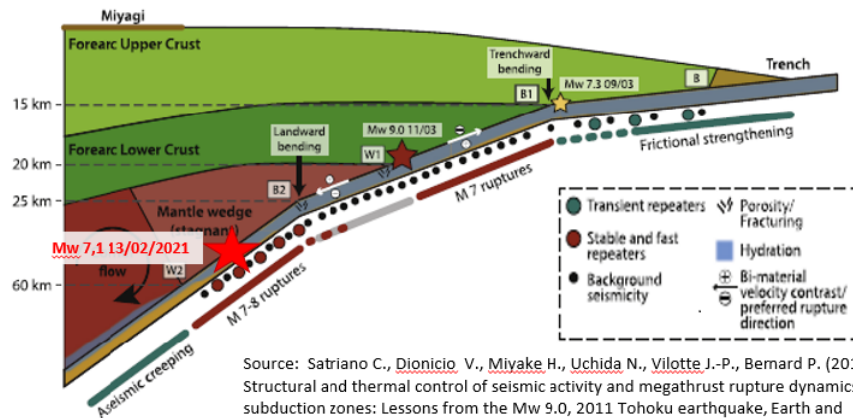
Miyagi

Forearc Upper Crust

Trench

Trenchward bending

Mw 7.3 09/03

B

B1

15 km

Forearc Lower Crust

Landward bending

Mw 9.0 11/03

W1

20 km

Frictional strengthening

B2

25 km

M 7 ruptures

Mantle wedge (stagnant)

Mw 7,1 13/02/2021

flow

W2

60 km

M 7-8 ruptures

Aseismic creeping

Transient repeaters

Porosity/ Fracturing

Stable and fast repeaters

Hydration

Background seismicity

Bi-material velocity contrast/ preferred rupture direction

Source: Satriano C., Dionicio V., Miyake H., Uchida N., Vilotte J.-P., Bernard P. (201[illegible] Structural and thermal control of seismic activity and megathrust rupture dynamic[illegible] subduction zones: Lessons from the Mw 9.0, 2011 Tohoku earthquake, Earth and